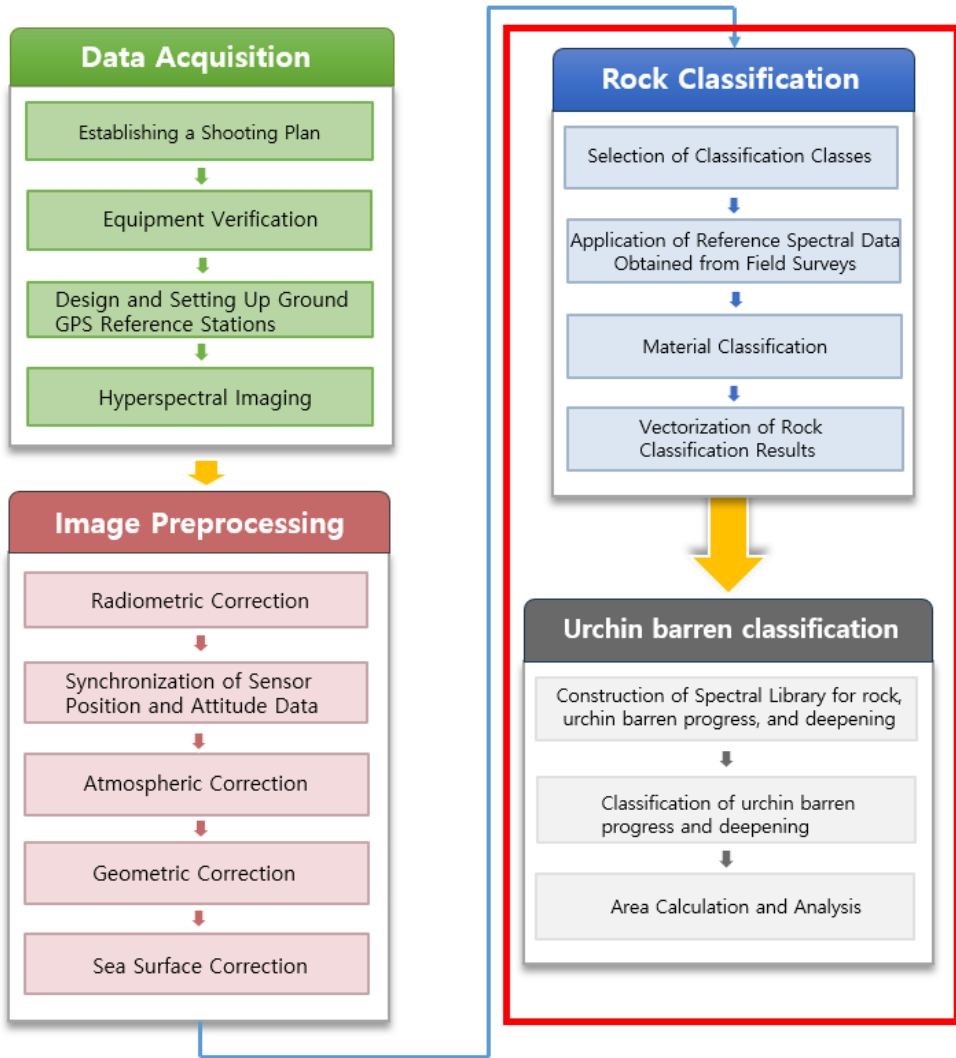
Data Acquisition

Establishing a Shooting Plan

Equipment Verification

Design and Setting Up Ground GPS Reference Stations

Hyperspectral Imaging

Image Preprocessing

Radiometric Correction

Synchronization of Sensor Position and Attitude Data

Atmospheric Correction

Geometric Correction

Sea Surface Correction

Rock Classification

Selection of Classification Classes

Application of Reference Spectral Data Obtained from Field Surveys

Material Classification

Vectorization of Rock Classification Results

Urchin barren classification

Construction of Spectral Library for rock, urchin barren progress, and deepening

Classification of urchin barren progress and deepening

Area Calculation and Analysis